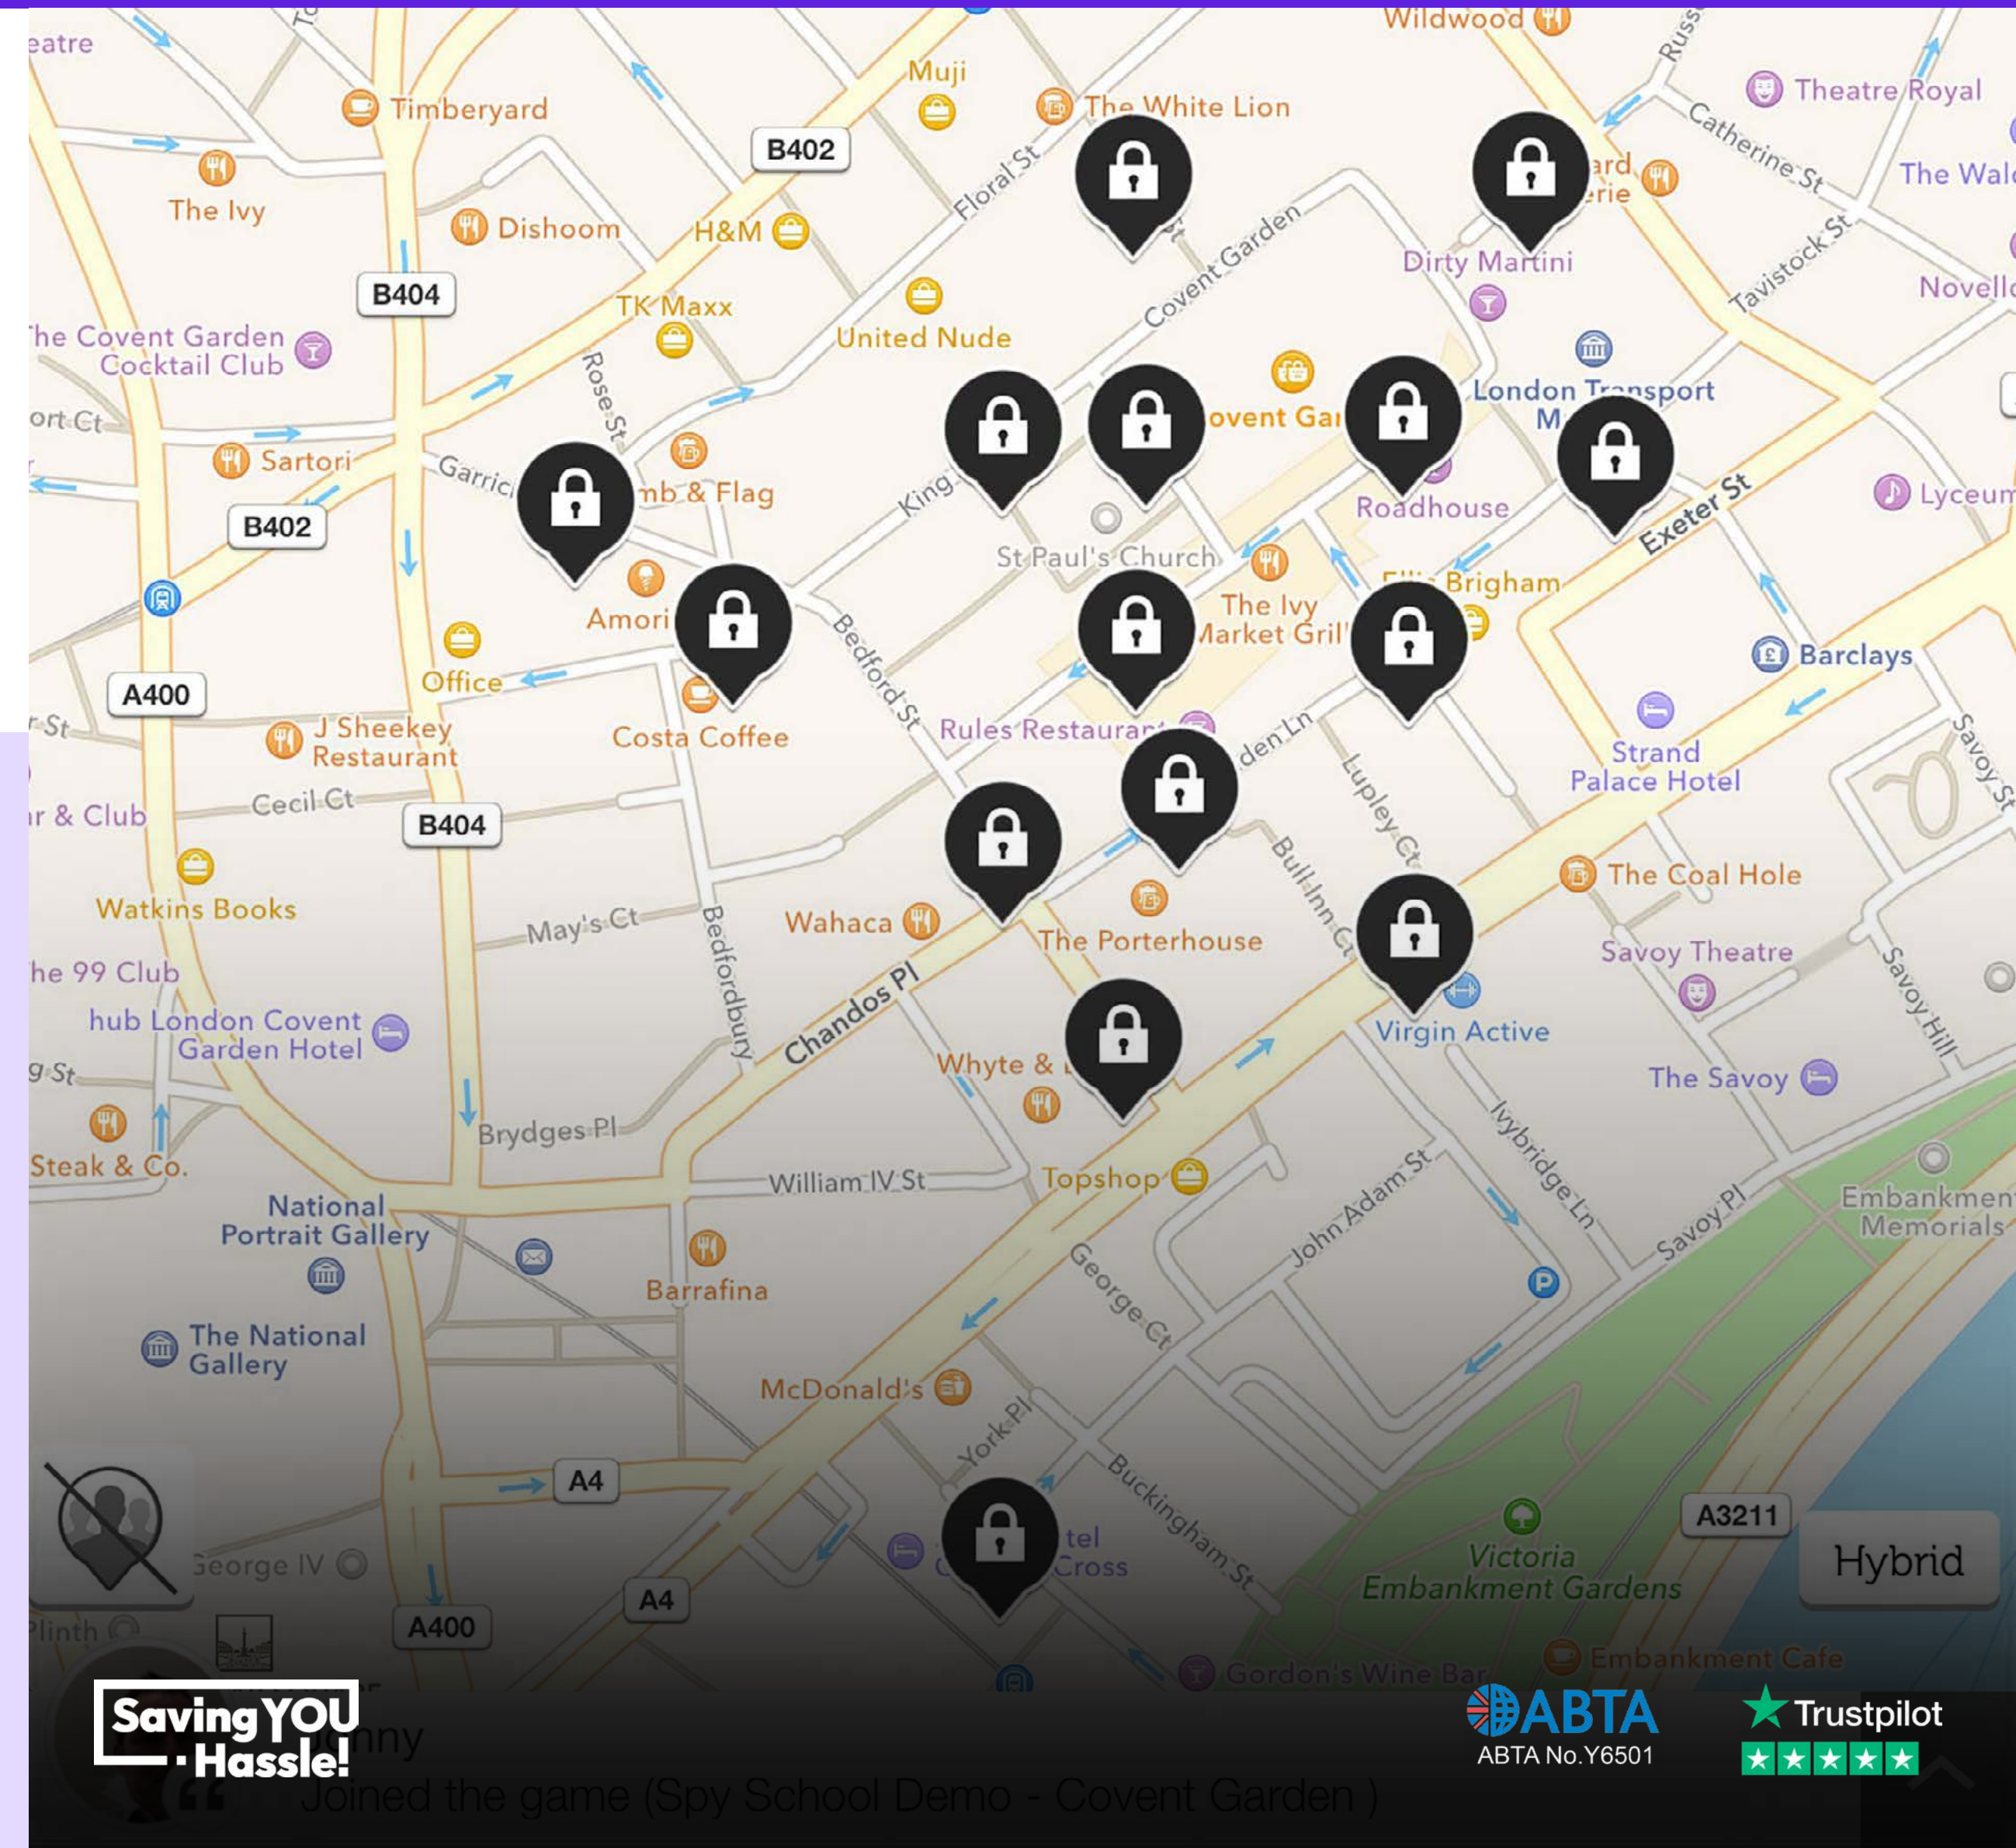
eatre
Timberyard
Muji
The White Lion
Wildwood
Theatre Royal
B402
Floral St
Catherine St
The Wal
The Ivy
Dishoom
H&M
Covent Garden
ard
erie
B404
Dirty Martini
Tavistock St
Novell
TK Maxx
United Nude
he Covent Garden Cocktail Club
Rose St
London Transport M
ort Ct
ovent Gar
Sartori
Garric
mb & Flag
King
Roadhouse
Lyceum
Exeter St
B402
St Paul's Church
Ellis Brigham
Amori
The Ivy Market Gril
Barclays
Office
Bedford St
A400
Rules Restaurant
Strand Palace Hotel
J Sheekey Restaurant
Costa Coffee
den Ln
Lupley Ct
Savoy St
Cecil Ct
B404
r & Club
Bull Inn Ct
The Coal Hole
Watkins Books
Wahaca
The Porterhouse
May's Ct
Bedfordbury
Savoy Theatre
he 99 Club
Chandos Pl
Savoy Hill
hub London Covent Garden Hotel
Virgin Active
Whyte & 
The Savoy
g St
Brydges Pl
Ivybridge Ln
Steak & Co.
William IV St
Topshop
John Adam St
National Portrait Gallery
Embankment Memorials
Savoy Pl
Barrafina
George Ct
The National Gallery
McDonald's
York Pl
A4
Buckingham St
A3211
tel Cross
Victoria Embankment Gardens
Hybrid
George IV
A4
A400
Plinth
Embankment Cafe
Gordon's Wine Bar
Saving YOU Hassle!
nny
Joined the game (Spy School Demo - Covent Garden )
ABTA
ABTA No.Y6501
Trustpilot